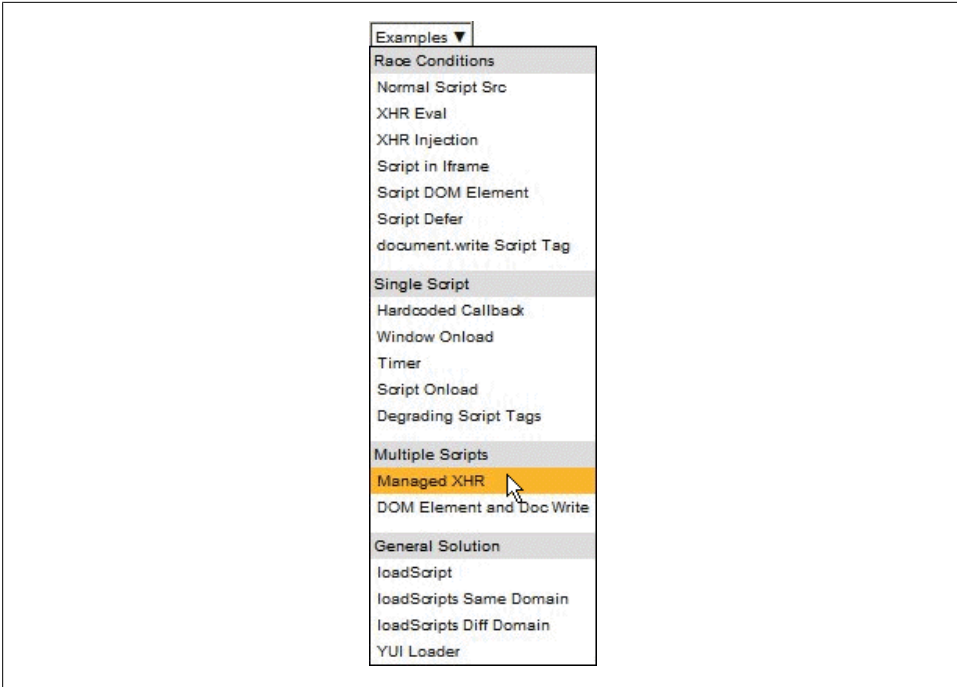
Examples ▼

Race Conditions
Normal Script Src
XHR Eval
XHR Injection
Script in Iframe
Script DOM Element
Script Defer
document.write Script Tag

Single Script
Hardcoded Callback
Window Onload
Timer
Script Onload
Degrading Script Tags

Multiple Scripts
Managed XHR
DOM Element and Doc Write

General Solution
loadScript
loadScripts Same Domain
loadScripts Diff Domain
YUI Loader